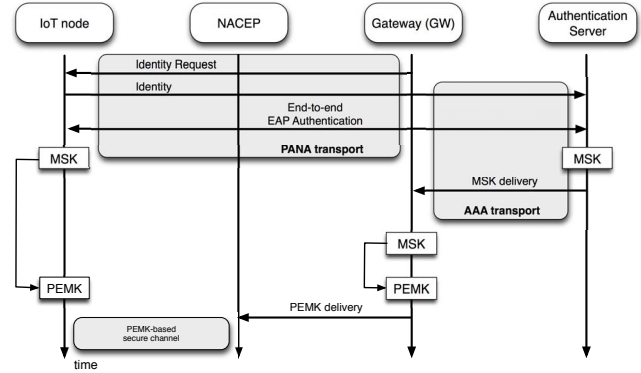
IoT node

NACEP

Gateway (GW)

Authentication Server

Identity Request

Identity

End-to-end EAP Authentication

PANA transport

MSK

MSK

MSK delivery

AAA transport

MSK

PEMK

PEMK

PEMK delivery

PEMK-based secure channel

time